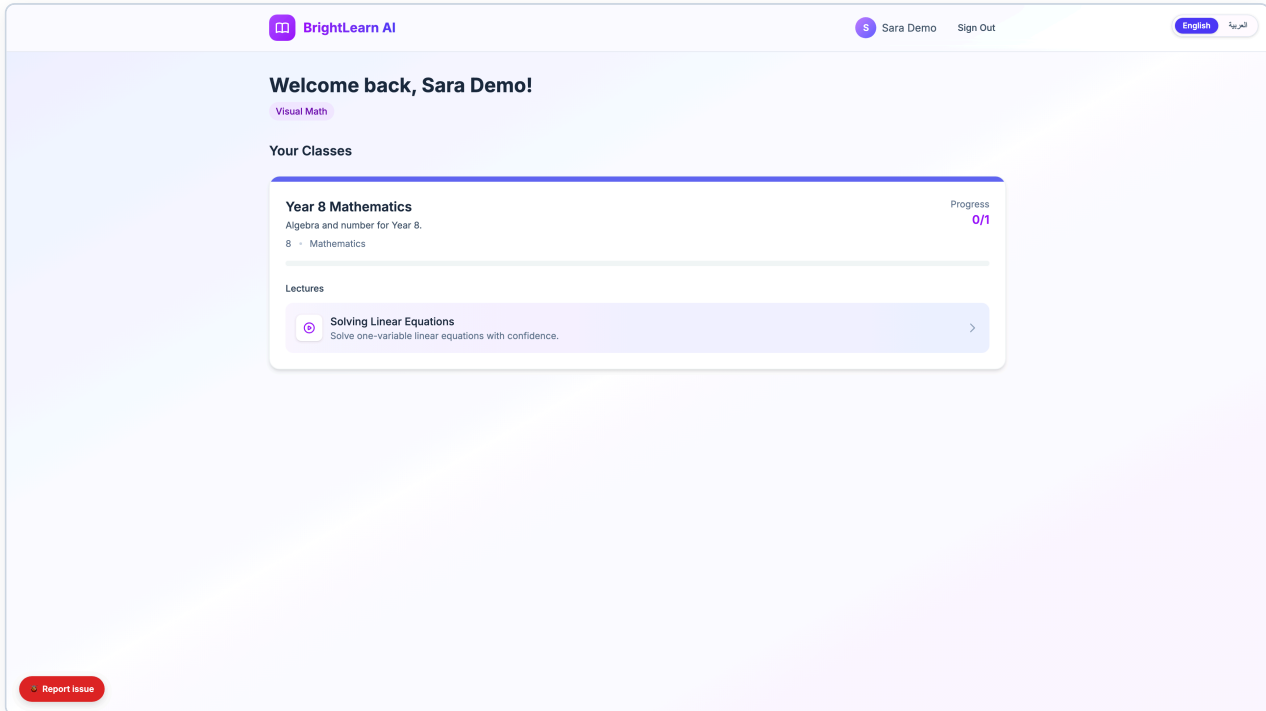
BrightLearn AI

S Sara Demo Sign Out

English العربية

Welcome back, Sara Demo!

Visual Math

Your Classes

Year 8 Mathematics

Algebra and number for Year 8.

8 • Mathematics

Progress
0/1

Lectures

Solving Linear Equations
Solve one-variable linear equations with confidence.

Report issue